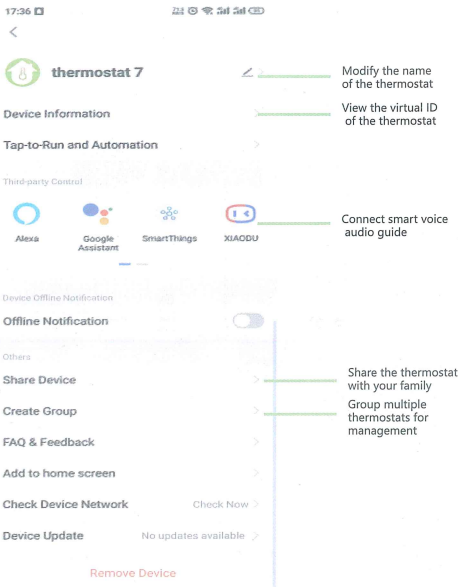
17:36

<

thermostat 7

Modify the name of the thermostat

Device Information

View the virtual ID of the thermostat

Tap-to-Run and Automation

Third-party Control

Alexa

Google Assistant

SmartThings

XIAODU

Connect smart voice audio guide

Device Offline Notification

Offline Notification

Others

Share Device

Share the thermostat with your family

Create Group

Group multiple thermostats for management

FAQ & Feedback

Add to home screen

Check Device Network

Check Now

Device Update

No updates available

Remove Device